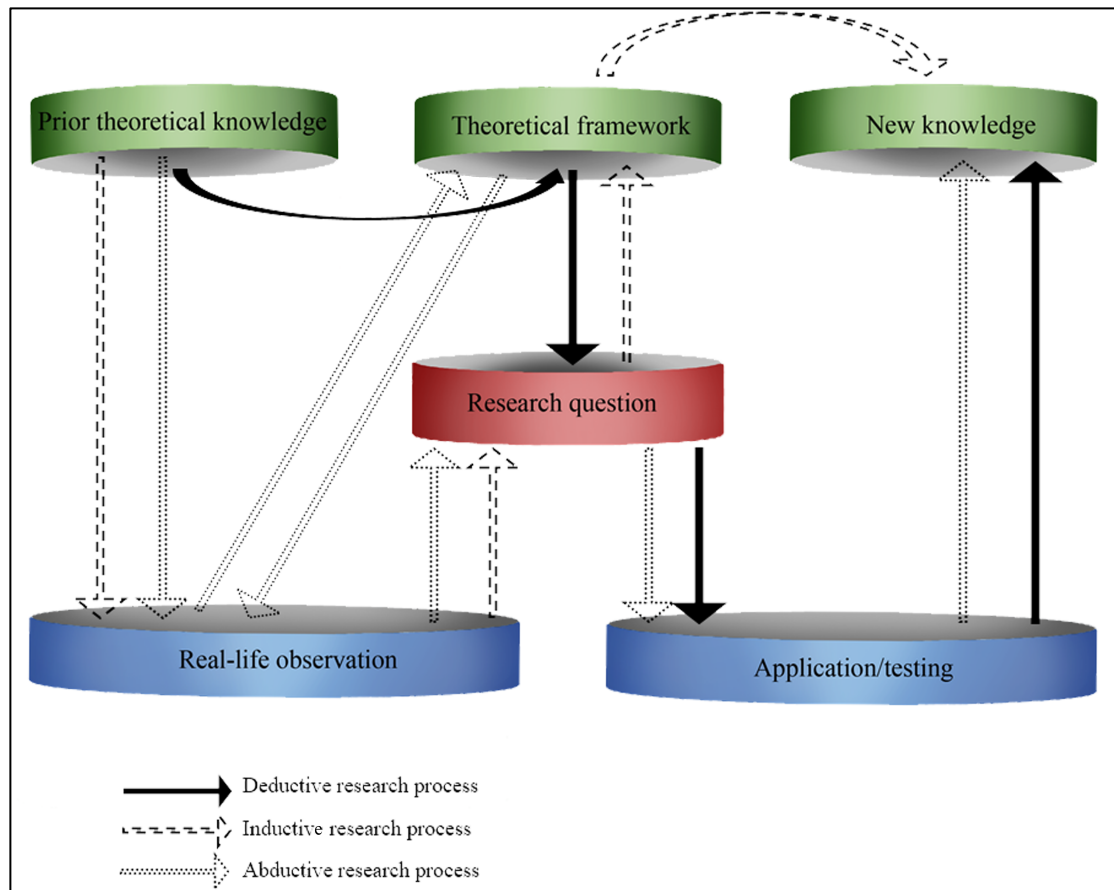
Prior theoretical knowledge

Theoretical framework

New knowledge

Research question

Real-life observation

Application/testing

Deductive research process

Inductive research process

Abductive research process